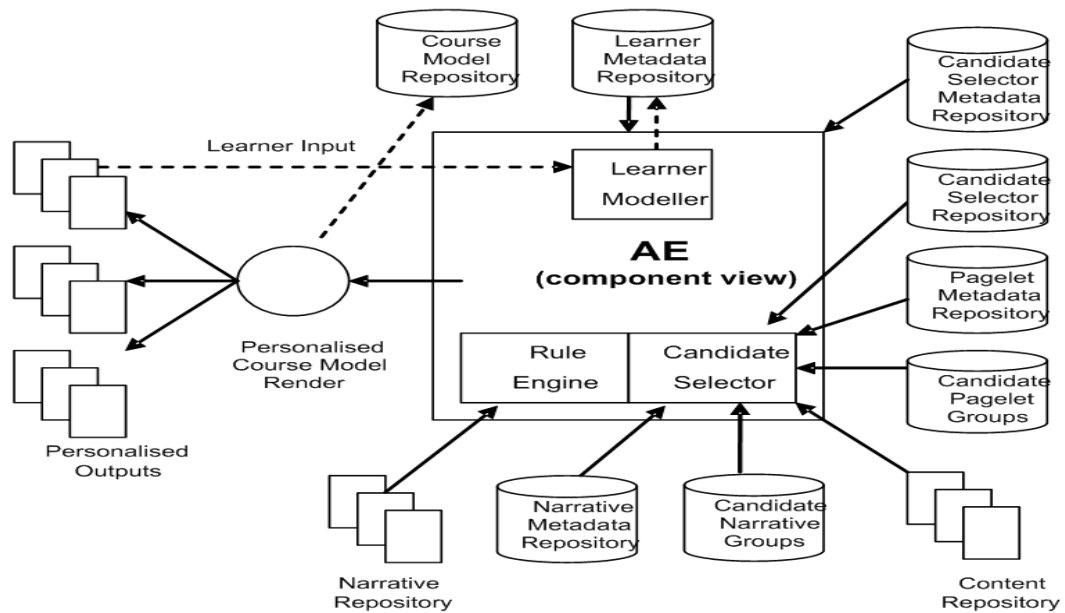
Course Model Repository

Learner Metadata Repository

Candidate Selector Metadata Repository

Learner Input

Learner Modeller

Candidate Selector Repository

AE
(component view)

Pagelet Metadata Repository

Personalised Course Model Render

Rule Engine

Candidate Selector

Candidate Pagelet Groups

Personalised Outputs

Narrative Metadata Repository

Candidate Narrative Groups

Narrative Repository

Content Repository